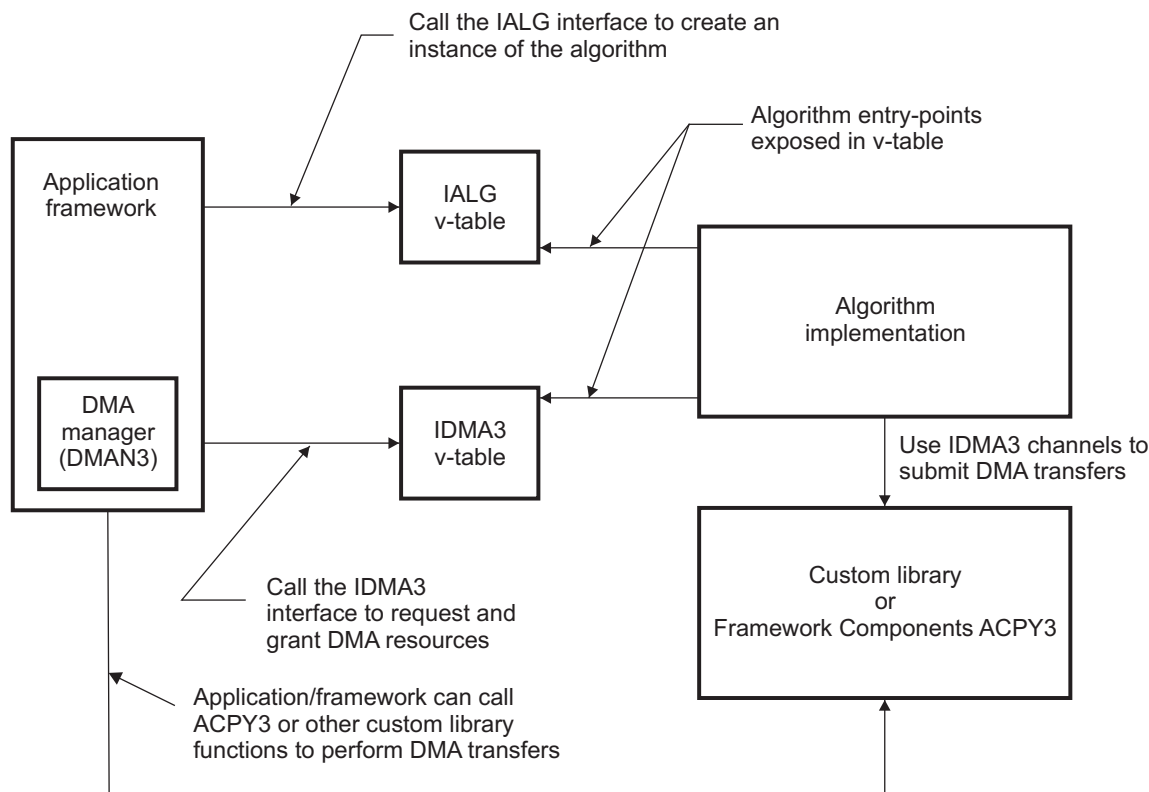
Call the IALG interface to create an instance of the algorithm

Algorithm entry-points exposed in v-table

Application framework

IALG v-table

Algorithm implementation

DMA manager (DMAN3)

IDMA3 v-table

Use IDMA3 channels to submit DMA transfers

Custom library or Framework Components ACPY3

Call the IDMA3 interface to request and grant DMA resources

Application/framework can call ACPY3 or other custom library functions to perform DMA transfers